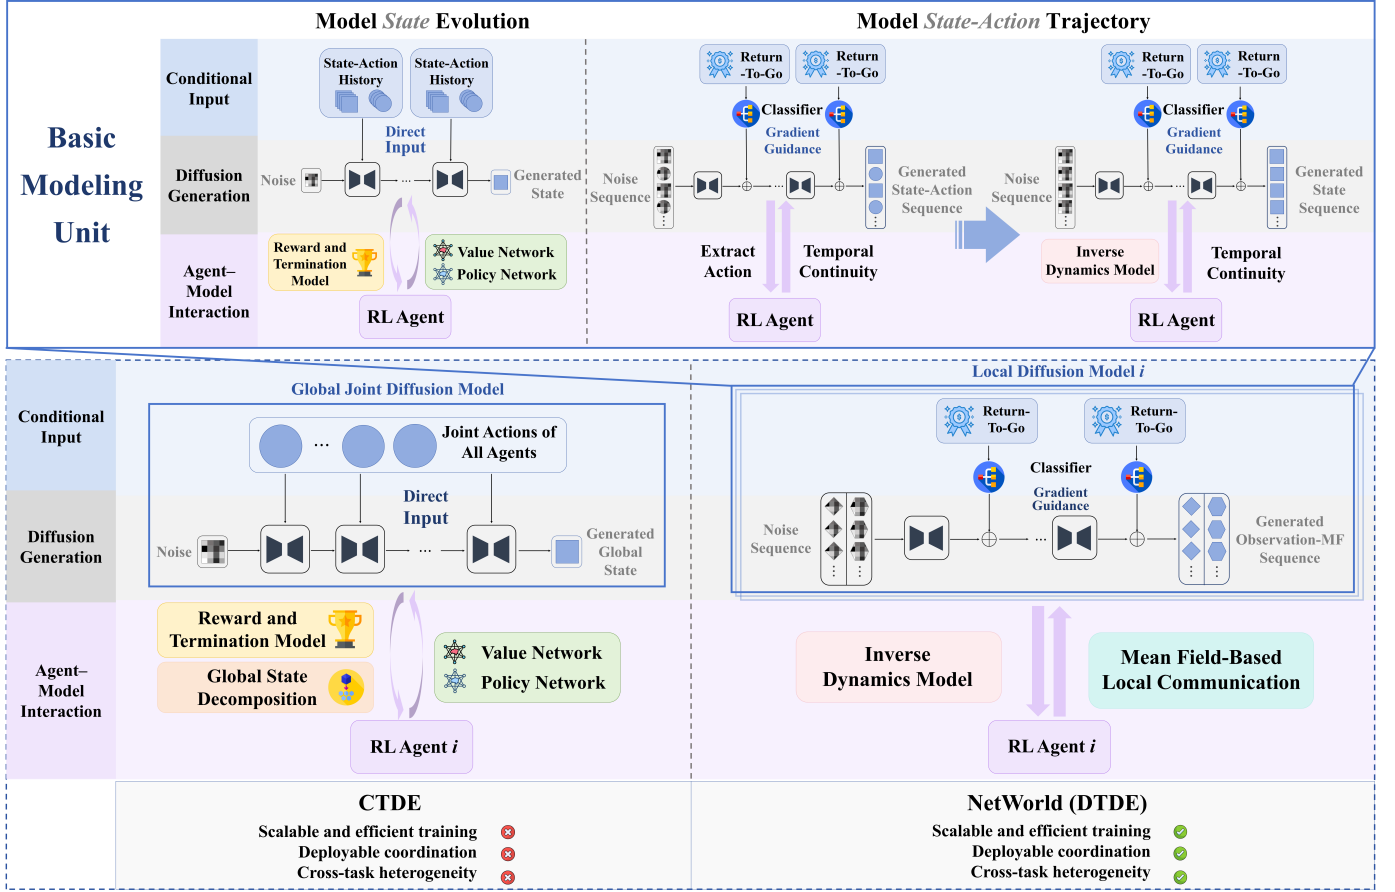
Model *State* Evolution

Model *State-Action* Trajectory

Basic Modeling Unit

Conditional Input

Diffusion Generation

Agent–Model Interaction

State-Action History

State-Action History

Direct Input

Noise

Generated State

Reward and Termination Model

Value Network

Policy Network

RL Agent

Return -To-Go

Return -To-Go

Classifier

Gradient Guidance

Noise Sequence

Generated State-Action Sequence

Extract Action

Temporal Continuity

RL Agent

Return -To-Go

Return -To-Go

Classifier

Gradient Guidance

Noise Sequence

Generated State Sequence

Inverse Dynamics Model

Temporal Continuity

RL Agent

Conditional Input

Diffusion Generation

Agent–Model Interaction

Global Joint Diffusion Model

Joint Actions of All Agents

Direct Input

Noise

Generated Global State

Reward and Termination Model

Global State Decomposition

Value Network

Policy Network

RL Agent *i*

Local Diffusion Model *i*

Return-To-Go

Return-To-Go

Classifier

Gradient Guidance

Noise Sequence

Generated Observation-MF Sequence

Inverse Dynamics Model

Mean Field-Based Local Communication

RL Agent *i*

CTDE

Scalable and efficient training

Deployable coordination

Cross-task heterogeneity

NetWorld (DTDE)

Scalable and efficient training

Deployable coordination

Cross-task heterogeneity